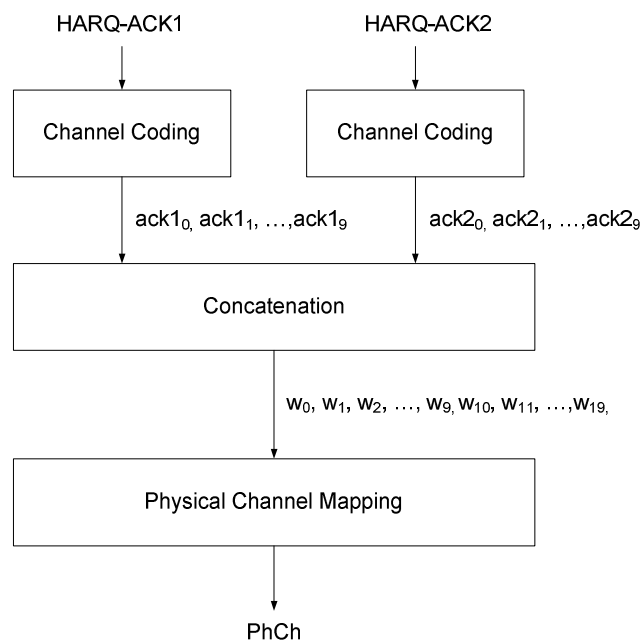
HARQ-ACK1

HARQ-ACK2

Channel Coding

Channel Coding

$ack1_{0,}$ $ack1_{1}$, …,$ack1_{9}$

$ack2_{0,}$ $ack2_{1}$, …,$ack2_{9}$

Concatenation

$w_0$, $w_1$, $w_2$, …, $w_{9,}$ $w_{10}$, $w_{11}$, …,$w_{19,}$

Physical Channel Mapping

PhCh